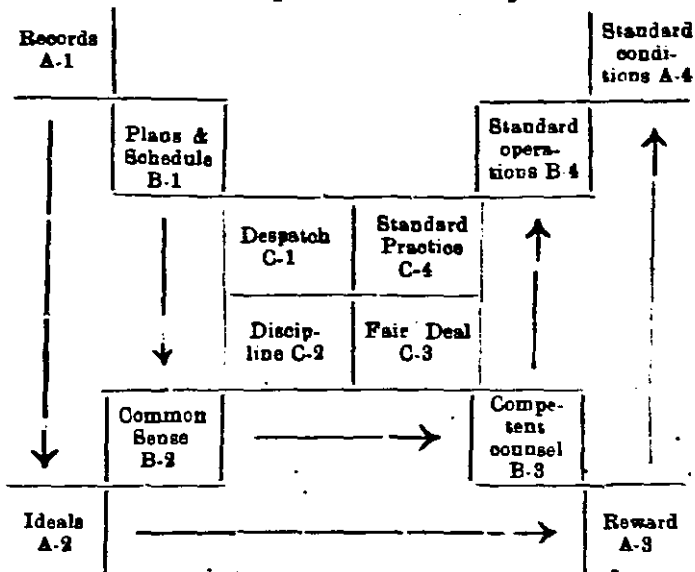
Records A-1

Standard conditions A-4

Plans & Schedule B-1

Standard operations B-4

Despatch C-1

Standard Practice C-4

Discipline C-2

Fair Deal C-3

Common Sense B-2

Competent counsel B-3

Ideals A-2

Reward A-3